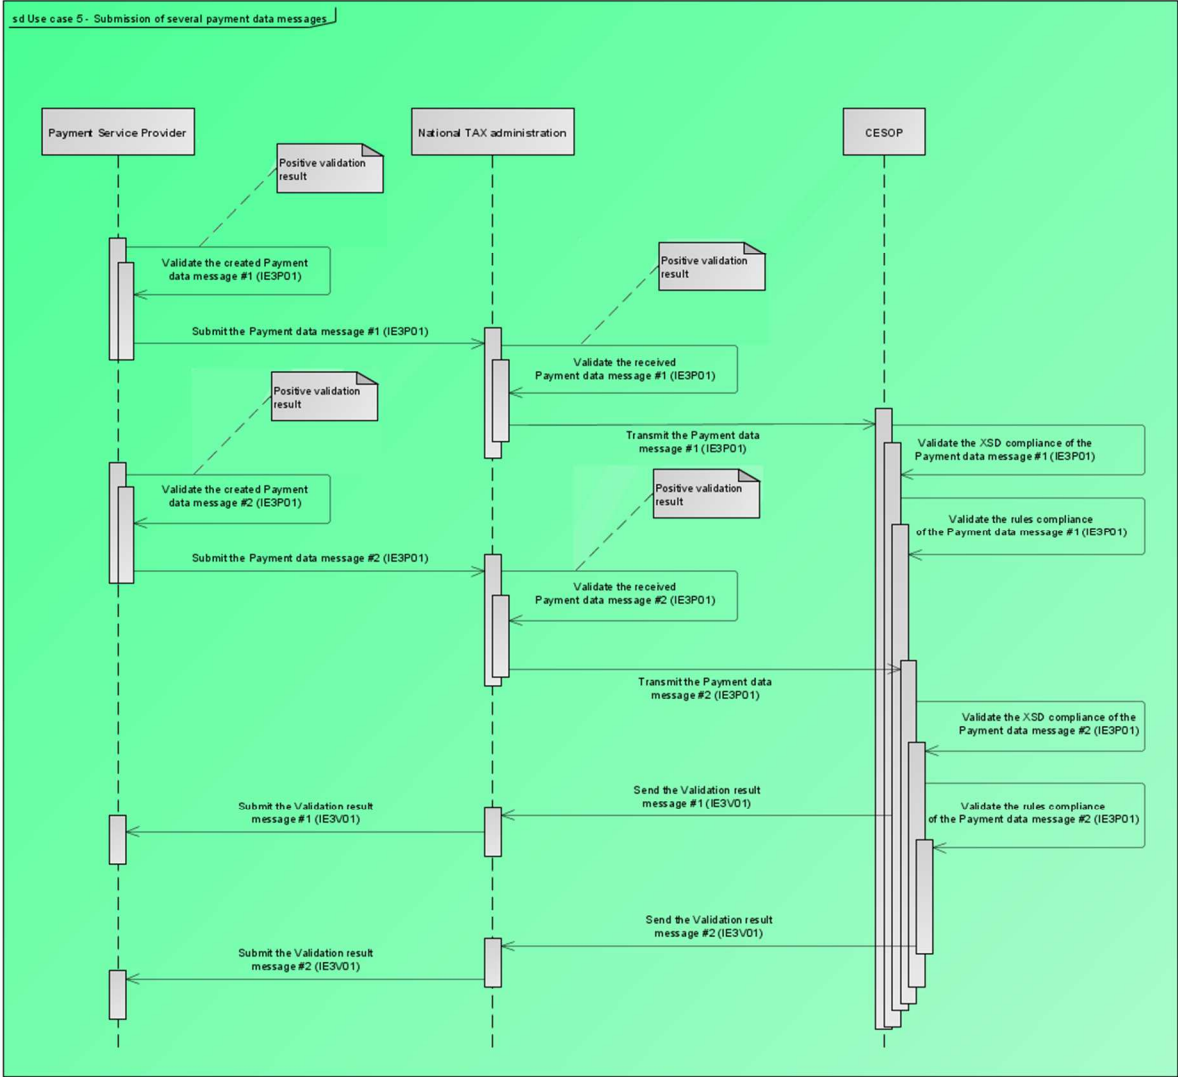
sd Use case 5 - Submission of several payment data messages

Payment Service Provider

National TAX administration

CESOP

Positive validation result

Validate the created Payment data message #1 (IE3P01)

Positive validation result

Submit the Payment data message #1 (IE3P01)

Validate the received Payment data message #1 (IE3P01)

Positive validation result

Transmit the Payment data message #1 (IE3P01)

Validate the XSD compliance of the Payment data message #1 (IE3P01)

Validate the created Payment data message #2 (IE3P01)

Positive validation result

Validate the rules compliance of the Payment data message #1 (IE3P01)

Submit the Payment data message #2 (IE3P01)

Validate the received Payment data message #2 (IE3P01)

Transmit the Payment data message #2 (IE3P01)

Validate the XSD compliance of the Payment data message #2 (IE3P01)

Send the Validation result message #1 (IE3V01)

Submit the Validation result message #1 (IE3V01)

Validate the rules compliance of the Payment data message #2 (IE3P01)

Send the Validation result message #2 (IE3V01)

Submit the Validation result message #2 (IE3V01)